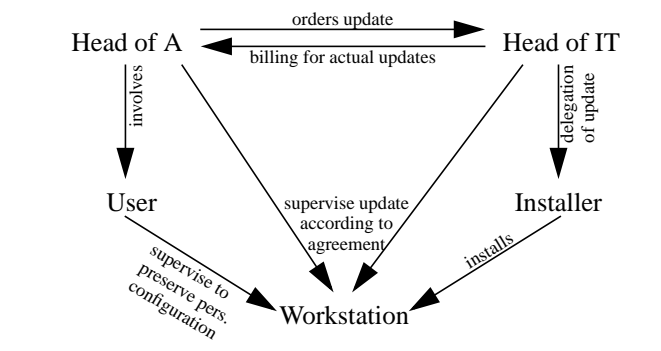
Head of A

orders update

billing for actual updates

Head of IT

involves

delegation of update

User

supervise update according to agreement

Installer

supervise to preserve pers. configuration

installs

Workstation